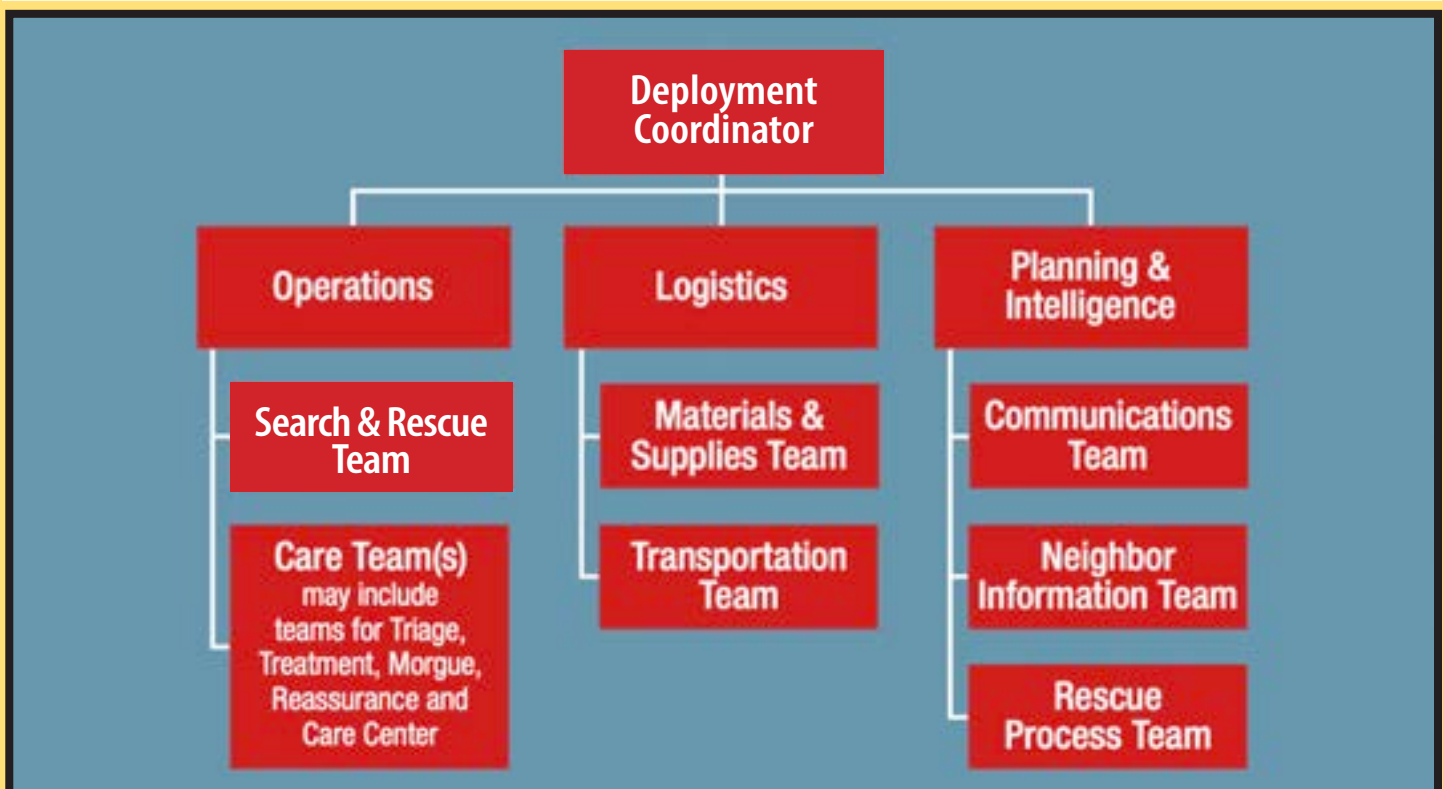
Deployment Coordinator

Operations

Search & Rescue Team

Care Team(s) may include teams for Triage, Treatment, Morgue, Reassurance and Care Center

Logistics

Materials & Supplies Team

Transportation Team

Planning & Intelligence

Communications Team

Neighbor Information Team

Rescue Process Team